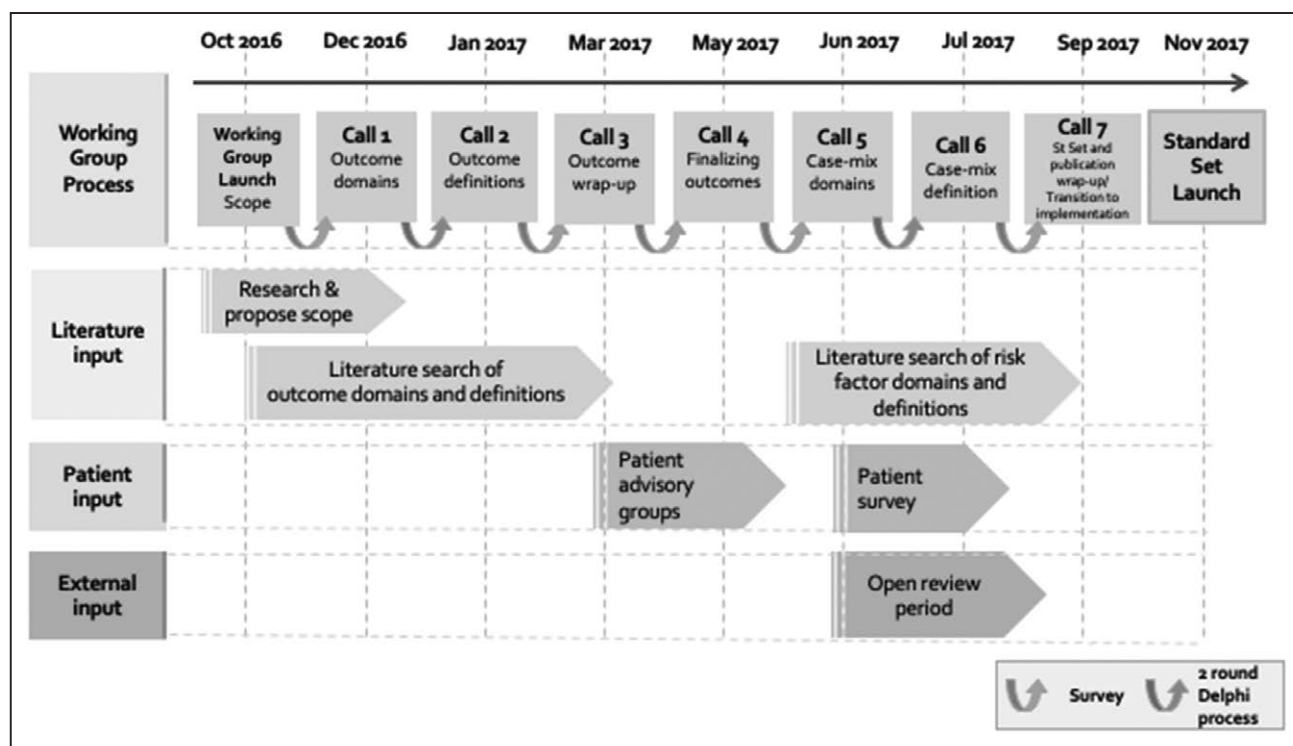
Oct 2016 Dec 2016 Jan 2017 Mar 2017 May 2017 Jun 2017 Jul 2017 Sep 2017 Nov 2017

Working Group Process

Working Group Launch Scope

Call 1 Outcome domains

Call 2 Outcome definitions

Call 3 Outcome wrap-up

Call 4 Finalizing outcomes

Call 5 Case-mix domains

Call 6 Case-mix definition

Call 7 St Set and publication wrap-up/ Transition to implementation

Standard Set Launch

Literature input

Research & propose scope

Literature search of outcome domains and definitions

Literature search of risk factor domains and definitions

Patient input

Patient advisory groups

Patient survey

External input

Open review period

Survey

2 round Delphi process